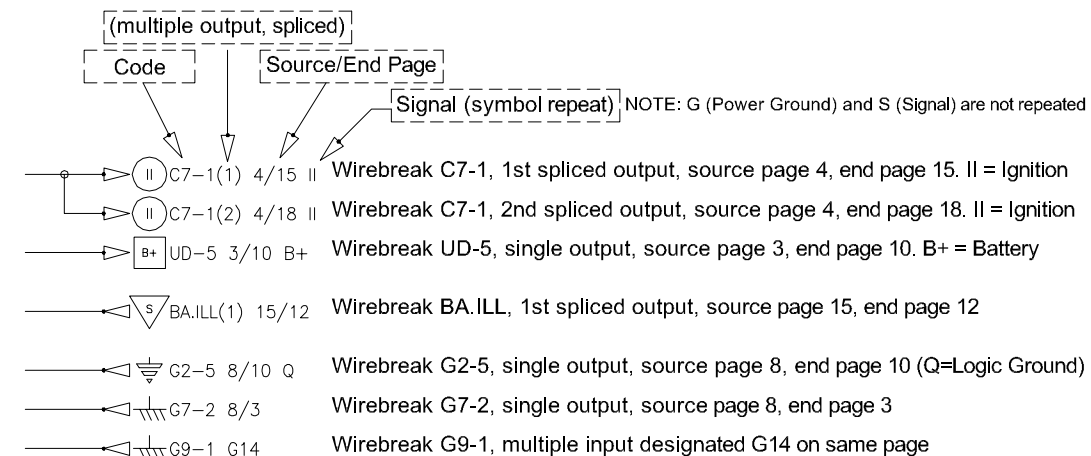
(multiple output, spliced)

Code

Source/End Page

Signal (symbol repeat)

NOTE: G (Power Ground) and S (Signal) are not repeated

II C7–1(1) 4/15 II Wirebreak C7-1, 1st spliced output, source page 4, end page 15. II = Ignition

II C7–1(2) 4/18 II Wirebreak C7-1, 2nd spliced output, source page 4, end page 18. II = Ignition

B+ UD–5 3/10 B+ Wirebreak UD-5, single output, source page 3, end page 10. B+ = Battery

S BA.ILL(1) 15/12 Wirebreak BA.ILL, 1st spliced output, source page 15, end page 12

G2–5 8/10 Q Wirebreak G2-5, single output, source page 8, end page 10 (Q=Logic Ground)

G7–2 8/3 Wirebreak G7-2, single output, source page 8, end page 3

G9–1 G14 Wirebreak G9-1, multiple input designated G14 on same page